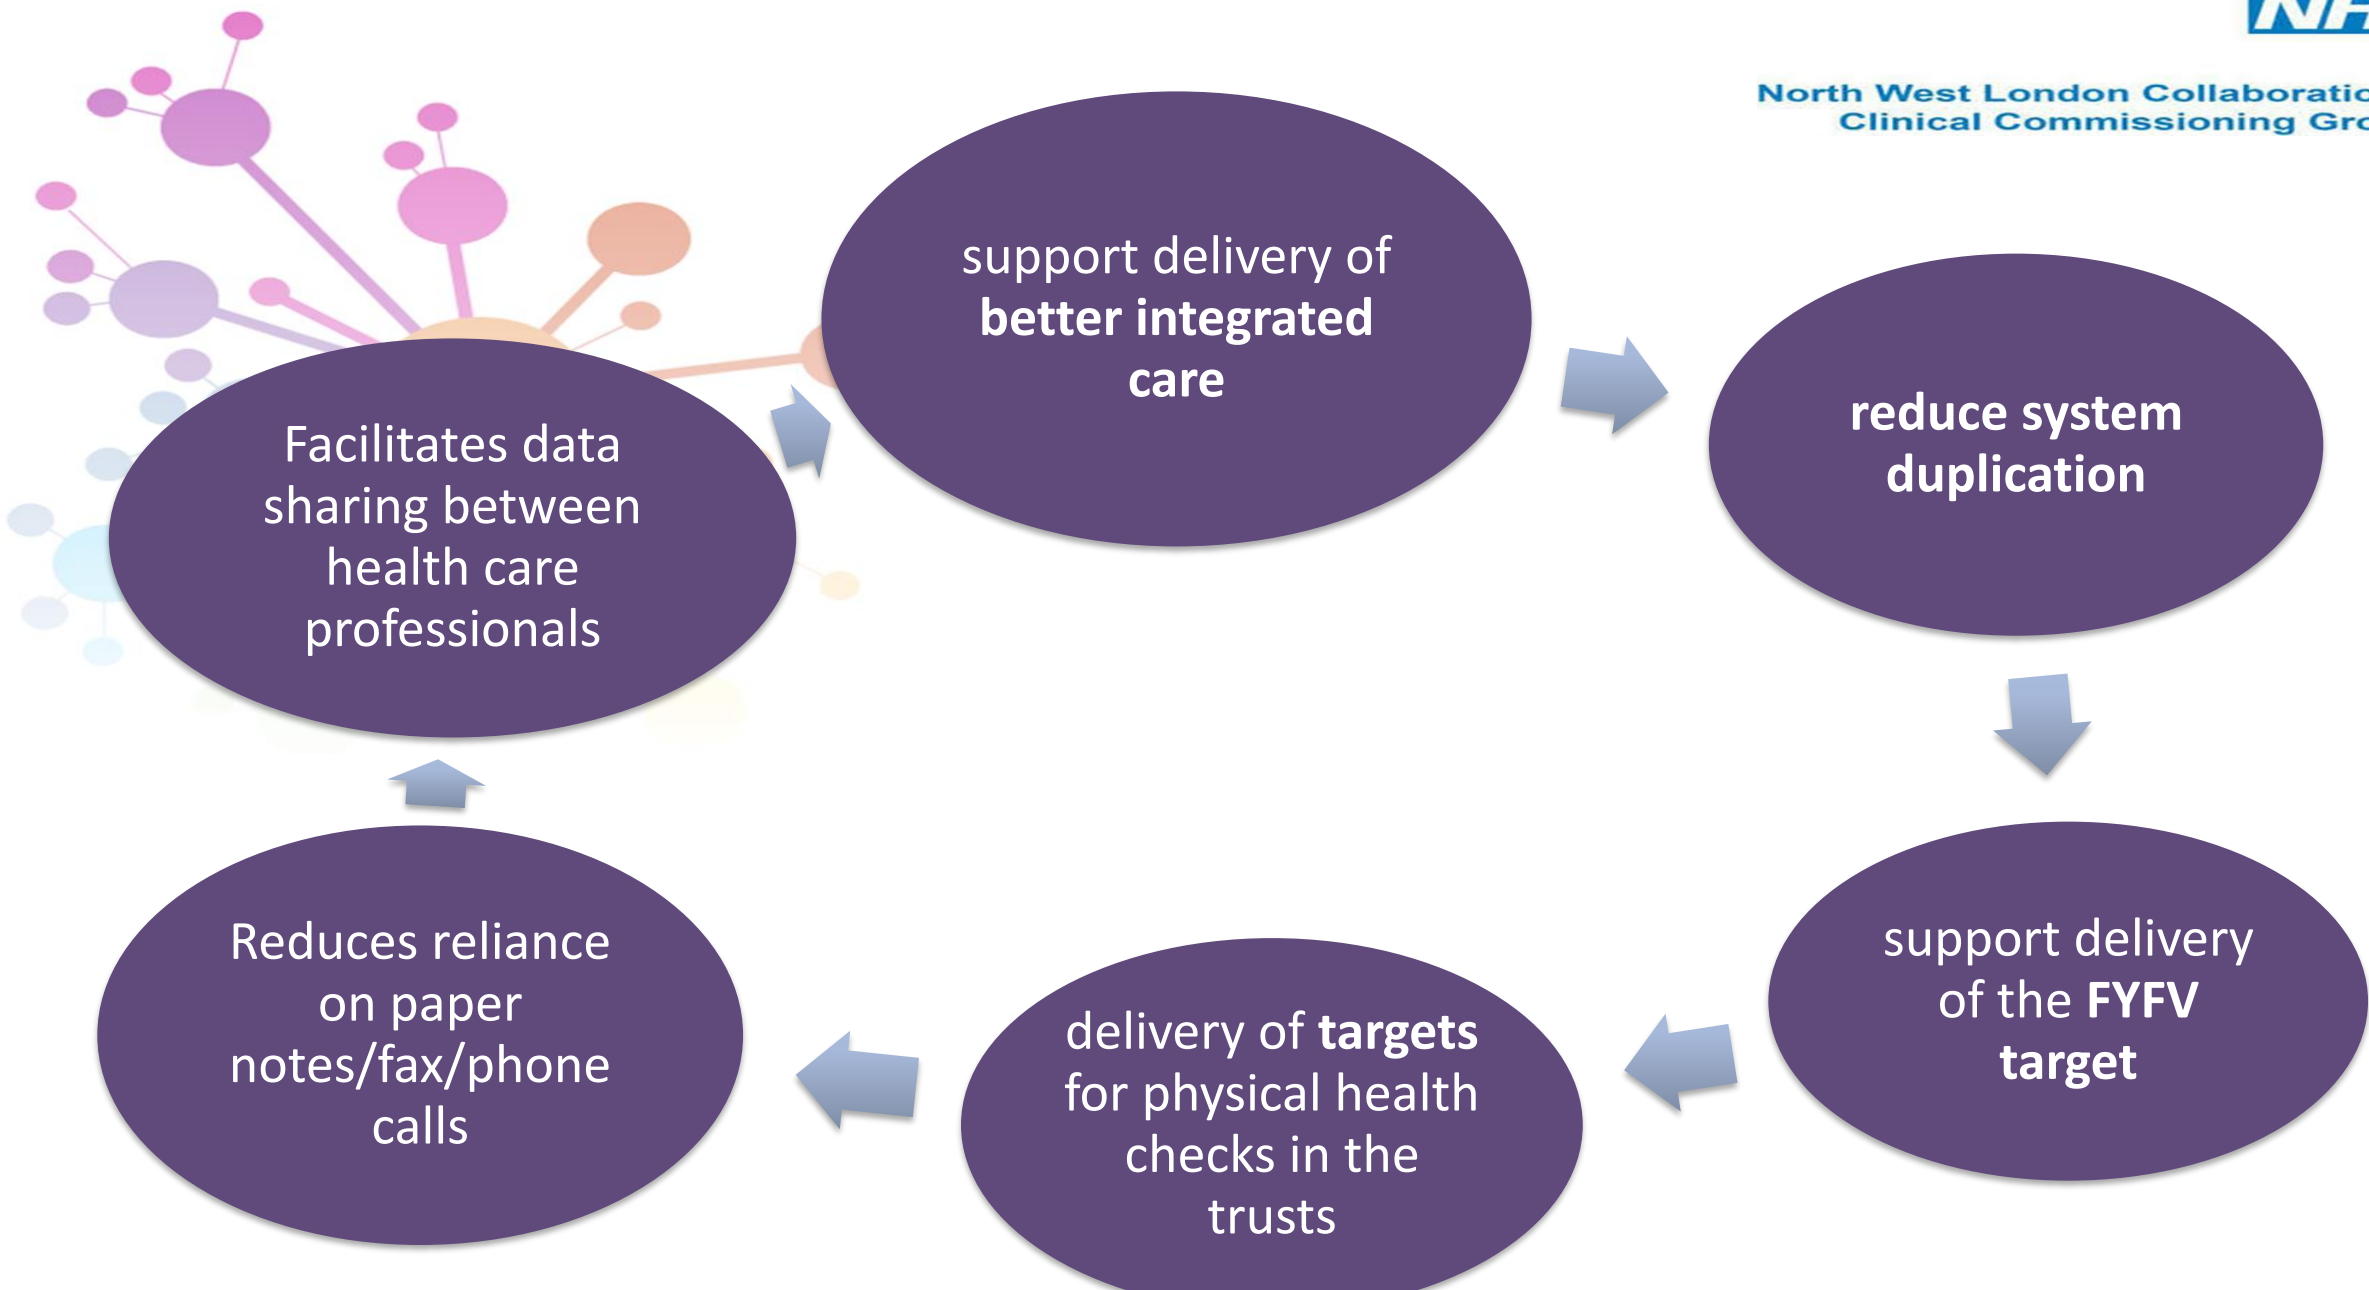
North West London Collaboratic
Clinical Commissioning Gro

support delivery of **better integrated care**

reduce system duplication

support delivery of the FYFV target

delivery of targets for physical health checks in the trusts

Reduces reliance on paper notes/fax/phone calls

Facilitates data sharing between health care professionals